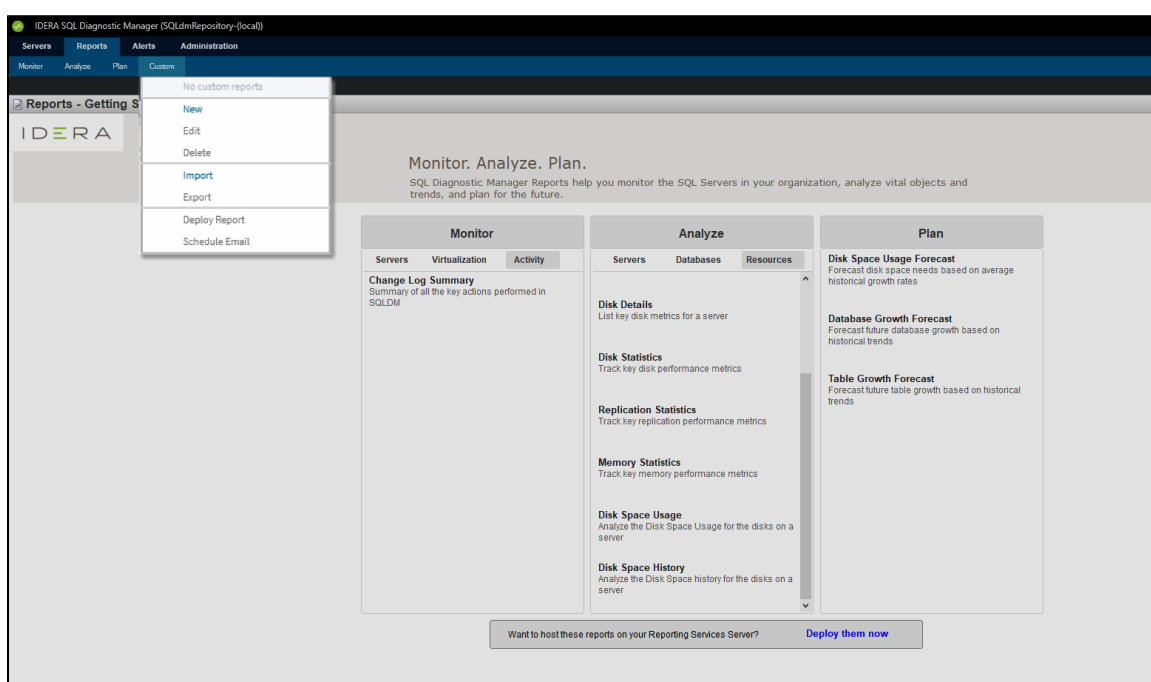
IDERA SQL Diagnostic Manager (SQLdmRepository-(local))

Servers Reports Alerts Administration

Monitor Analyze Plan Custom

No custom reports
New
Edit
Delete
Import
Export
Deploy Report
Schedule Email

Reports - Getting S

IDERA

Monitor. Analyze. Plan.

SQL Diagnostic Manager Reports help you monitor the SQL Servers in your organization, analyze vital objects and trends, and plan for the future.

Monitor

Servers Virtualization Activity

Change Log Summary
Summary of all the key actions performed in SQLDM

Analyze

Servers Databases Resources

Disk Details
List key disk metrics for a server

Disk Statistics
Track key disk performance metrics

Replication Statistics
Track key replication performance metrics

Memory Statistics
Track key memory performance metrics

Disk Space Usage
Analyze the Disk Space Usage for the disks on a server

Disk Space History
Analyze the Disk Space history for the disks on a server

Plan

Disk Space Usage Forecast
Forecast disk space needs based on average historical growth rates

Database Growth Forecast
Forecast future database growth based on historical trends

Table Growth Forecast
Forecast future table growth based on historical trends

Want to host these reports on your Reporting Services Server? Deploy them now